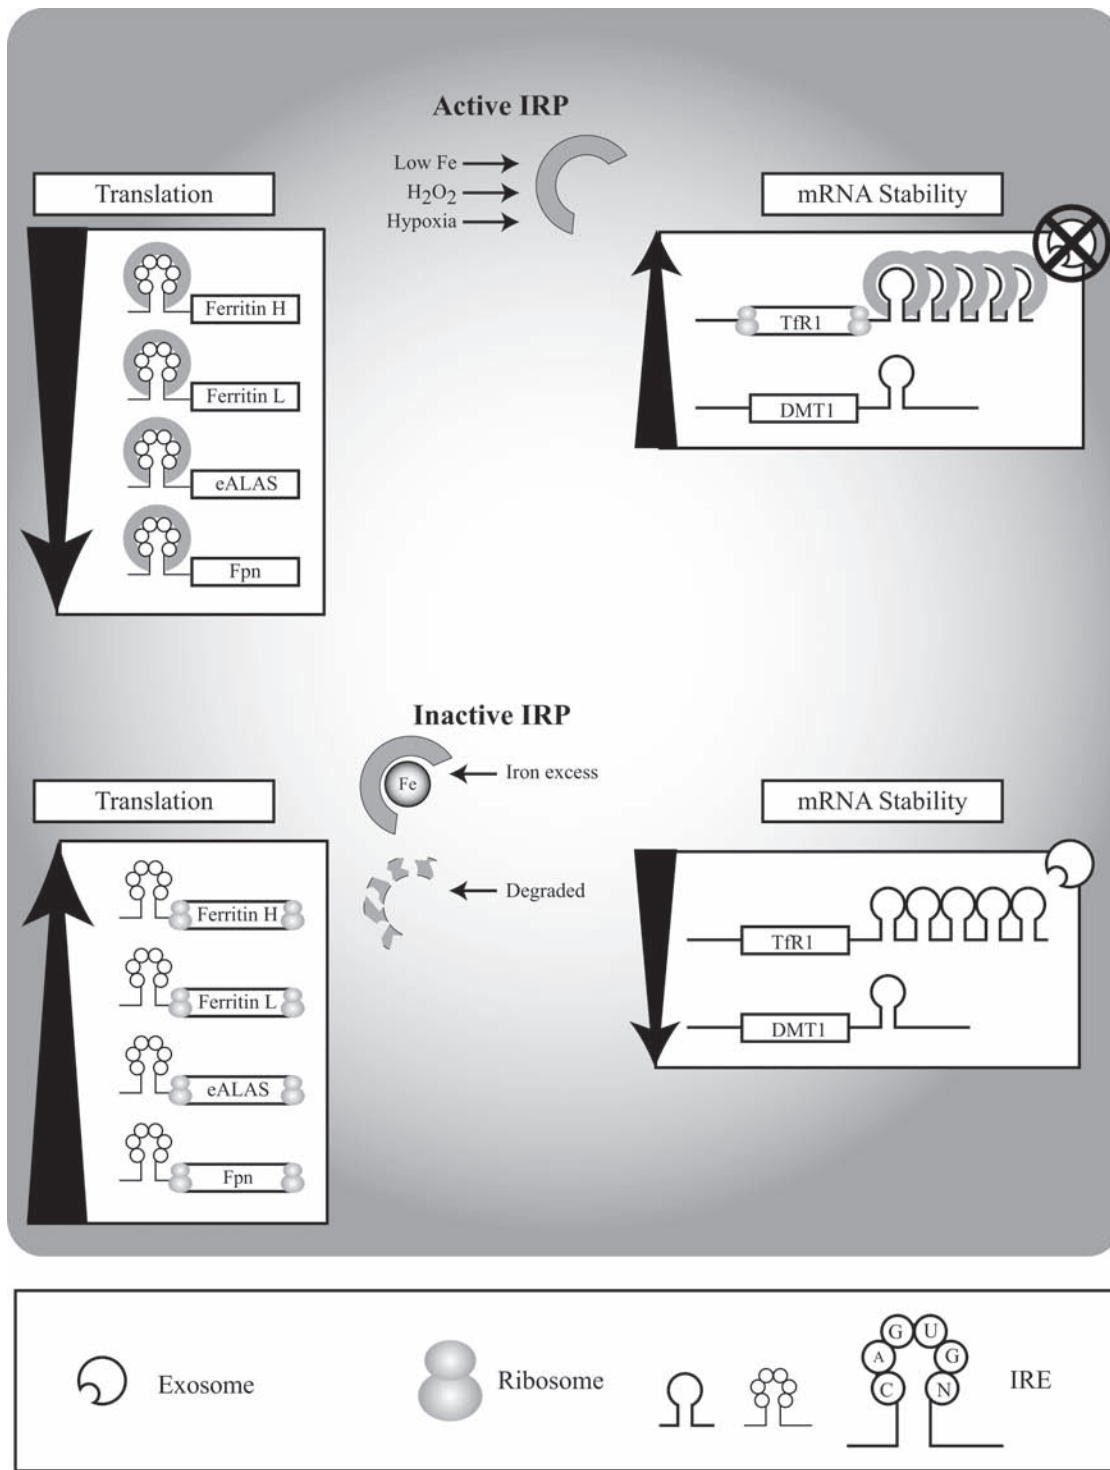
Active IRP

Low Fe
$H_2O_2$
Hypoxia

Translation

Ferritin H
Ferritin L
eALAS
Fpn

mRNA Stability

TfR1
DMT1

Inactive IRP

Fe
Iron excess
Degraded

Translation

Ferritin H
Ferritin L
eALAS
Fpn

mRNA Stability

TfR1
DMT1

Exosome
Ribosome
G U A G C N
IRE